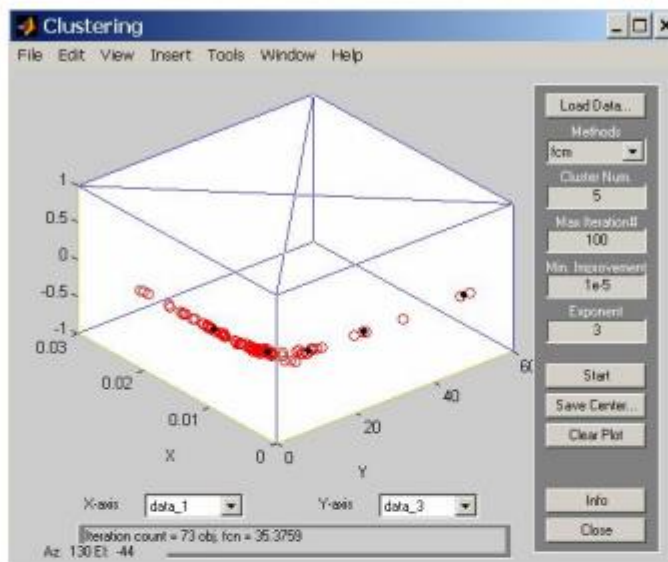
Clustering

File Edit View Insert Tools Window Help

1
0.5
0
-0.5
-1
0.03
0.02
0.01
0
X
0
20
40
60
Y

Load Data...
Methods
fcm
Cluster Num.
5
Max Iteration#
100
Min. Improvement
1e-5
Exponent
3
Start
Save Center...
Clear Plot
Info
Close

X-axis data_1
Y-axis data_3

Iteration count = 73 obj. fcn = 35.3759
Az: 130 El: -44